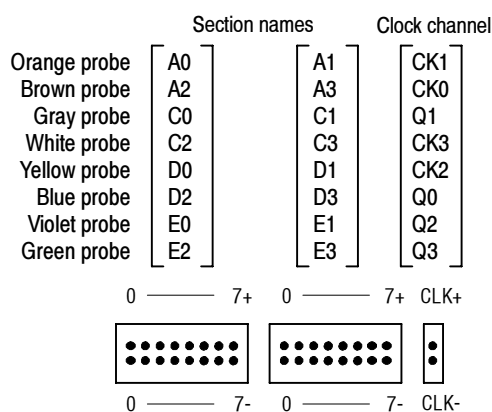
Section names

Clock channel

| | | | |
|---|---|---|---|
| Orange probe | A0 | A1 | CK1 |
| Brown probe | A2 | A3 | CK0 |
| Gray probe | C0 | C1 | Q1 |
| White probe | C2 | C3 | CK3 |
| Yellow probe | D0 | D1 | CK2 |
| Blue probe | D2 | D3 | Q0 |
| Violet probe | E0 | E1 | Q2 |
| Green probe | E2 | E3 | Q3 |

0 7+ 0 7+ CLK+

0 7- 0 7- CLK-